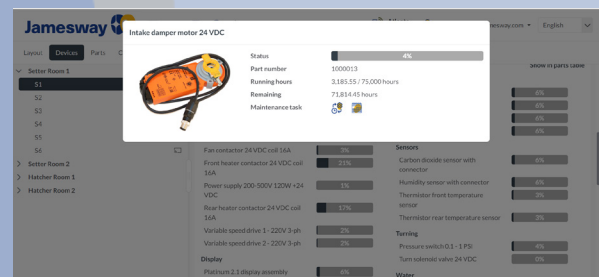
Jamesway

Intake damper motor 24 VDC

Status 4%
Part number 1000013
Running hours 3,185.55 / 75,000 hours
Remaining 71,814.45 hours
Maintenance task

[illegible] jamesway.com English

Layout Devices Parts C

Show in parts table

Setter Room 1
S1
S2
S3
S4
S5
S6
Setter Room 2
Hatcher Room 1
Hatcher Room 2

6%
6%
6%
6%

Fan contactor 24 VDC coil 16A 7%
Front heater contactor 24 VDC coil 16A 31%
Power supply 200-500V 120W +24 VDC 1%
Rear heater contactor 24 VDC coil 16A 37%
Variable speed drive 1 - 220V 3-ph 2%
Variable speed drive 2 - 220V 3-ph 3%

Display
Platinum 2.1 display assembly 6%

Sensors
Carbon dioxide sensor with connector 6%
Humidity sensor with connector 6%
Thermistor front temperature sensor 3%
Thermistor rear temperature sensor 3%

Turning
Pressure switch 0.1 - 1 PSI 4%
Turn solenoid valve 24 VDC 0%

Water